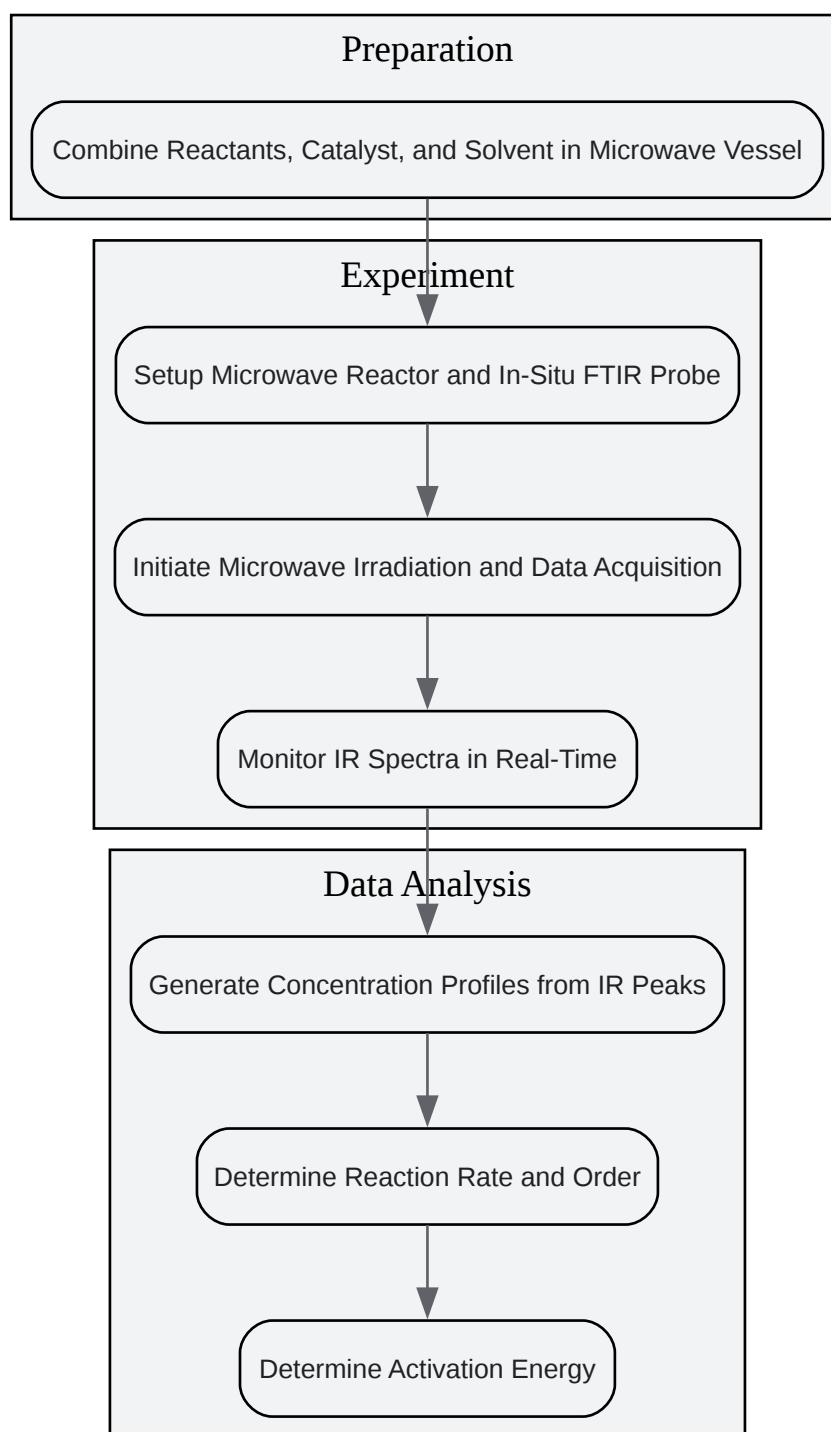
Preparation

Combine Reactants, Catalyst, and Solvent in Microwave Vessel

Experiment

Setup Microwave Reactor and In-Situ FTIR Probe

Initiate Microwave Irradiation and Data Acquisition

Monitor IR Spectra in Real-Time

Data Analysis

Generate Concentration Profiles from IR Peaks

Determine Reaction Rate and Order

Determine Activation Energy